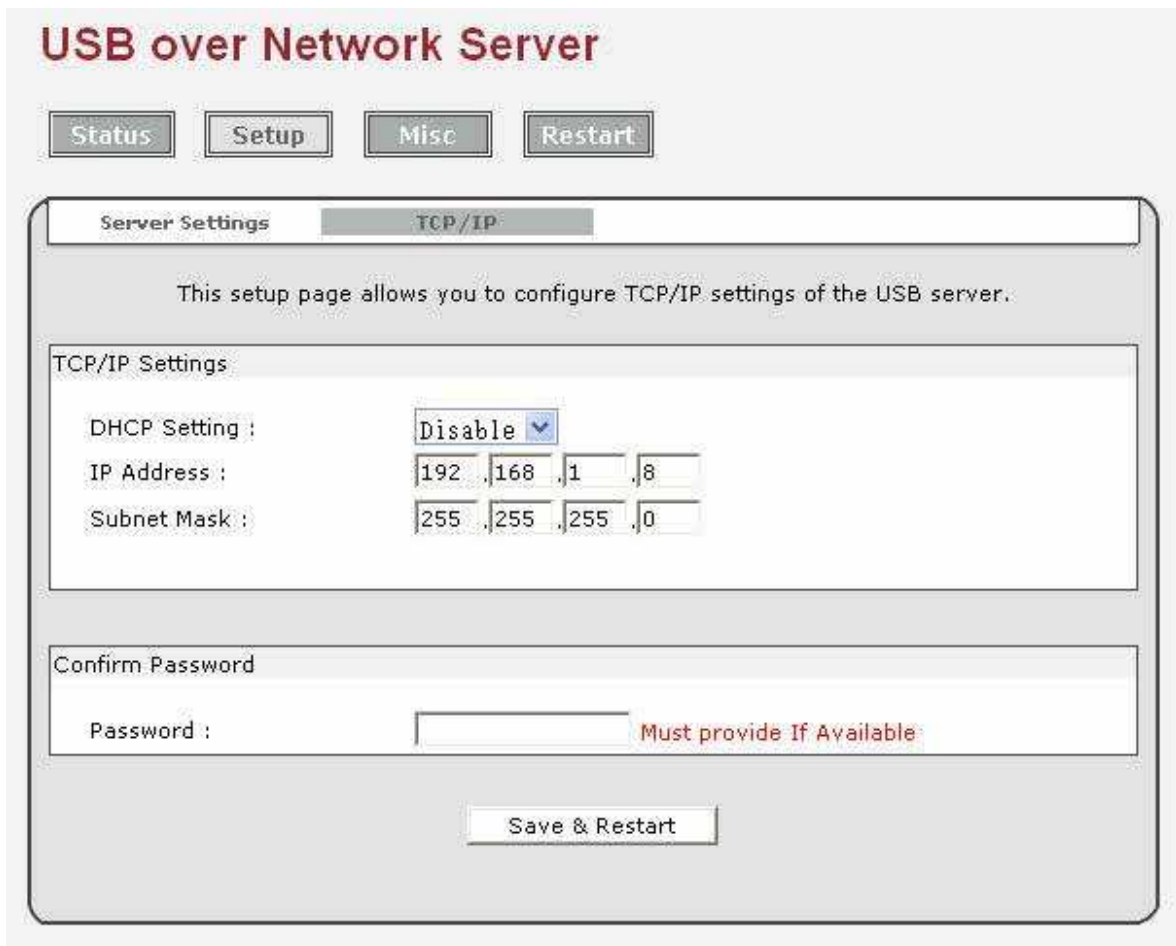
USB over Network Server

Status Setup Misc Restart

Server Settings TCP/IP

This setup page allows you to configure TCP/IP settings of the USB server.

TCP/IP Settings

DHCP Setting : Disable

IP Address : 192 . 168 . 1 . 8

Subnet Mask : 255 . 255 . 255 . 0

Confirm Password

Password : Must provide If Available

Save & Restart